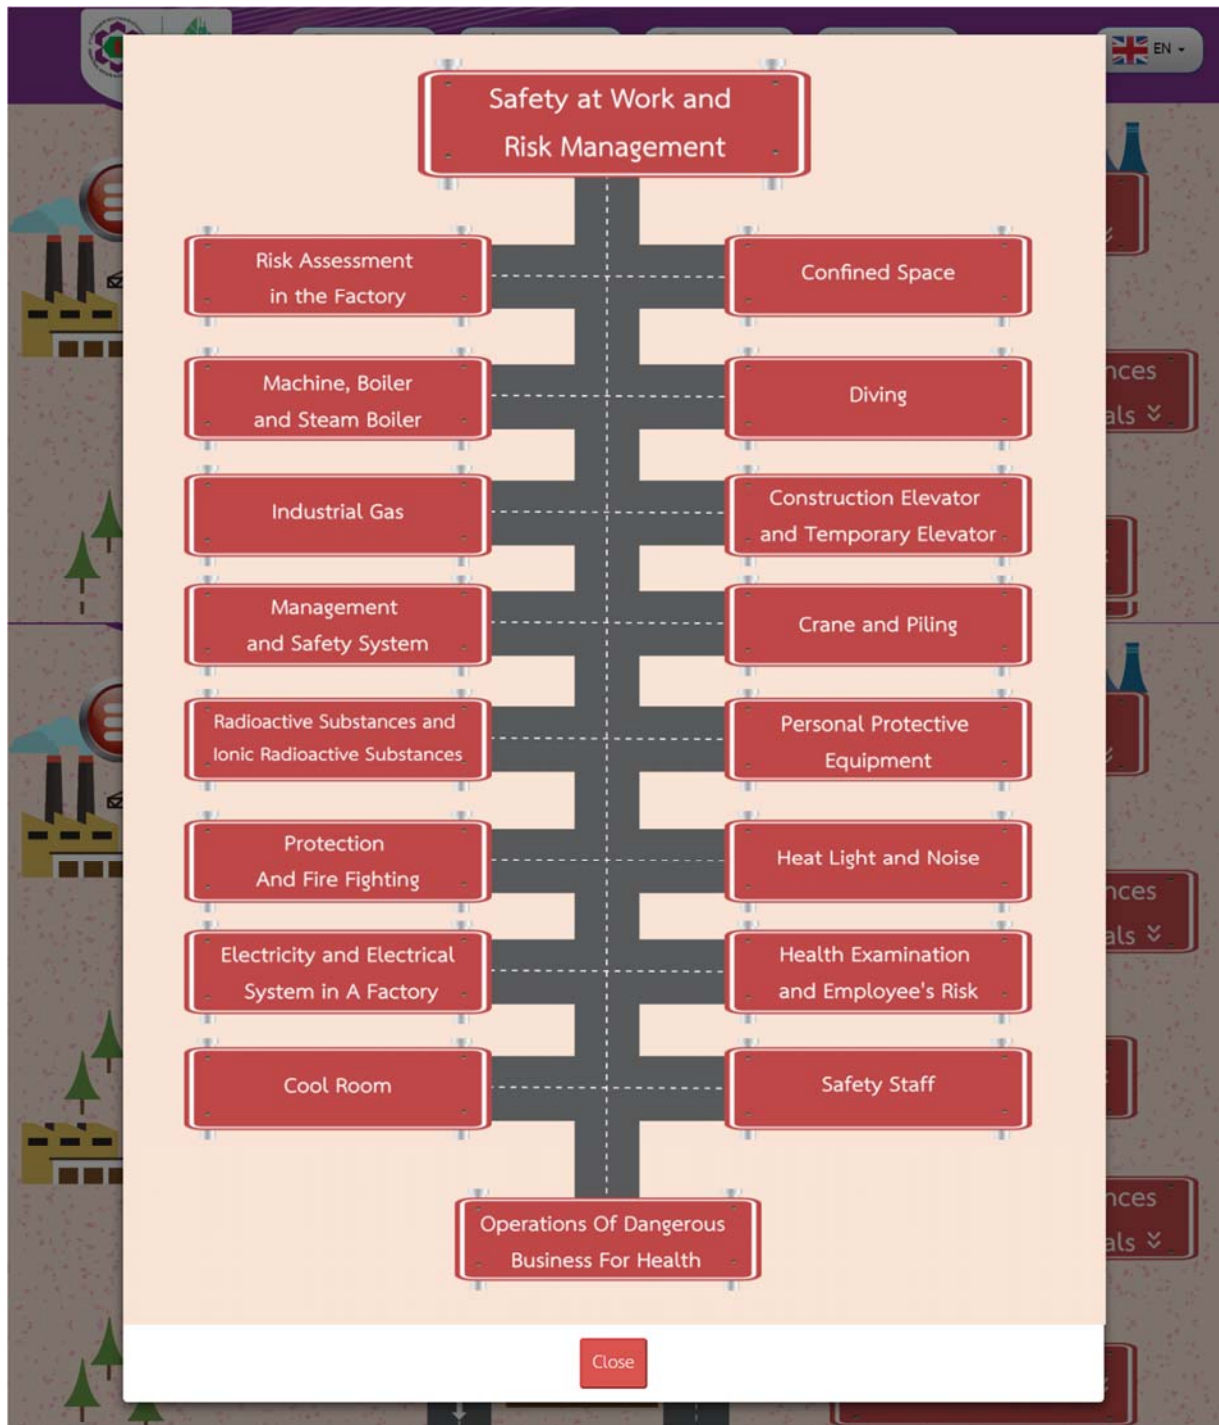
EN

Safety at Work and Risk Management

Risk Assessment in the Factory

Confined Space

Machine, Boiler and Steam Boiler

Diving

Industrial Gas

Construction Elevator and Temporary Elevator

Management and Safety System

Crane and Piling

Radioactive Substances and Ionic Radioactive Substances

Personal Protective Equipment

Protection And Fire Fighting

Heat Light and Noise

Electricity and Electrical System in A Factory

Health Examination and Employee's Risk

Cool Room

Safety Staff

Operations Of Dangerous Business For Health

nces
als

nces
als

nces
als

Close